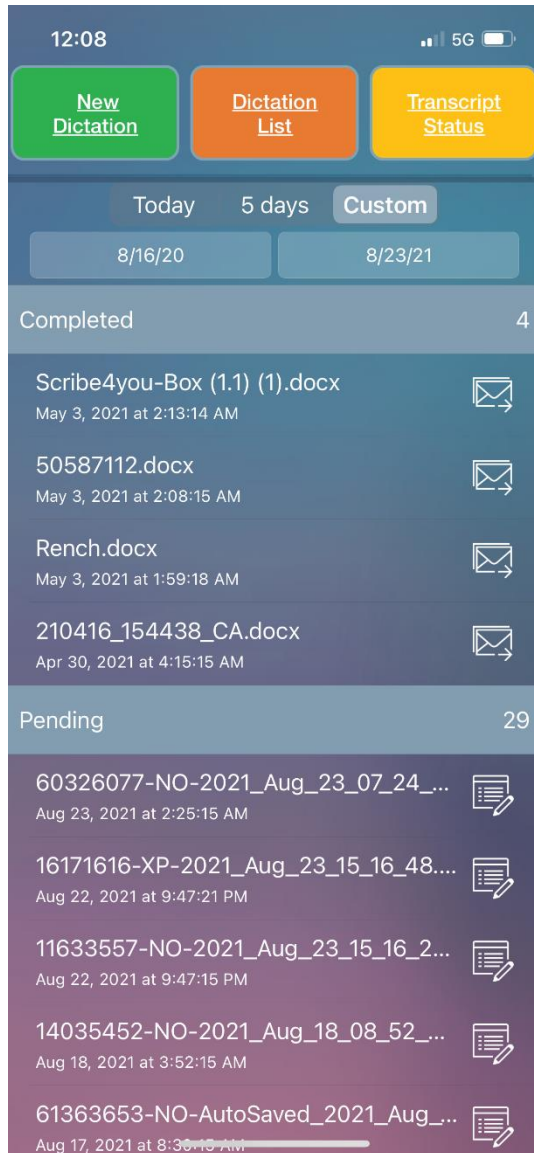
12:08

5G

New Dictation

Dictation List

Transcript Status

Today 5 days Custom

8/16/20

8/23/21

Completed 4

Scribe4you-Box (1.1) (1).docx
May 3, 2021 at 2:13:14 AM

50587112.docx
May 3, 2021 at 2:08:15 AM

Rench.docx
May 3, 2021 at 1:59:18 AM

210416_154438_CA.docx
Apr 30, 2021 at 4:15:15 AM

Pending 29

60326077-NO-2021_Aug_23_07_24_...
Aug 23, 2021 at 2:25:15 AM

16171616-XP-2021_Aug_23_15_16_48....
Aug 22, 2021 at 9:47:21 PM

11633557-NO-2021_Aug_23_15_16_2...
Aug 22, 2021 at 9:47:15 PM

14035452-NO-2021_Aug_18_08_52_...
Aug 18, 2021 at 3:52:15 AM

61363653-NO-AutoSaved_2021_Aug_...
Aug 17, 2021 at 8:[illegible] AM